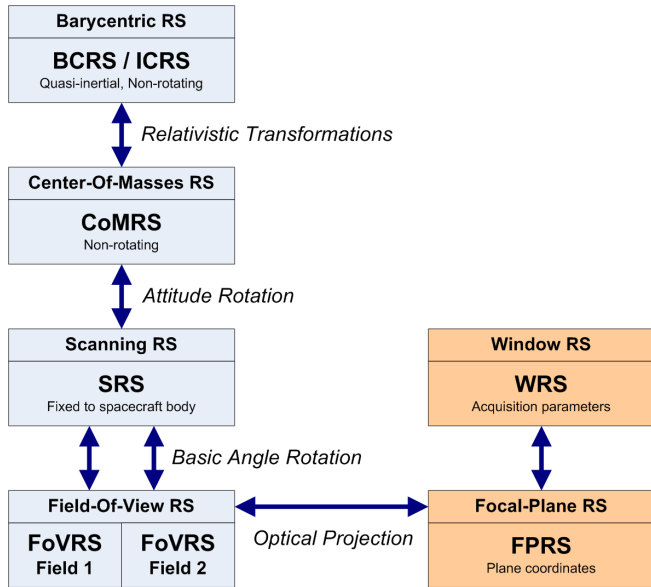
Barycentric RS

BCRS / ICRS
Quasi-inertial, Non-rotating

Relativistic Transformations

Center-Of-Masses RS

CoMRS
Non-rotating

Attitude Rotation

Scanning RS

SRS
Fixed to spacecraft body

Basic Angle Rotation

Field-Of-View RS

FoVRS
Field 1

FoVRS
Field 2

Optical Projection

Window RS

WRS
Acquisition parameters

Focal-Plane RS

FPRS
Plane coordinates